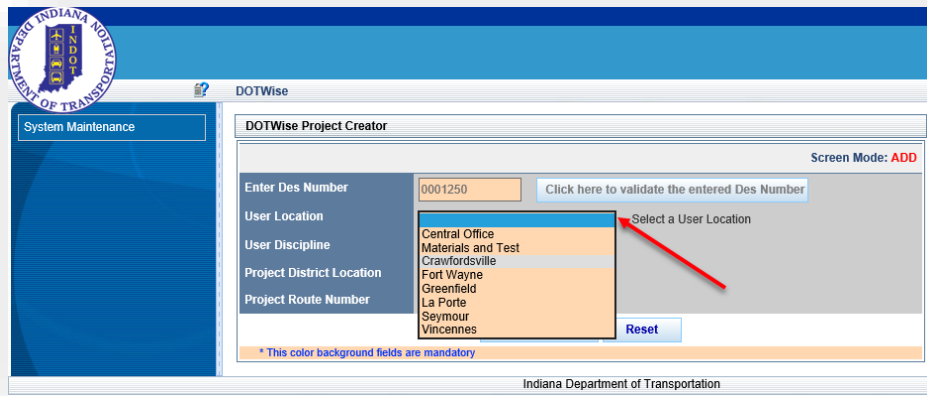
INDIANA DEPARTMENT OF TRANSPORTATION
INDOT

DOTWise

System Maintenance

DOTWise Project Creator

Screen Mode: ADD

Enter Des Number
0001250
Click here to validate the entered Des Number

User Location
Select a User Location

User Discipline

Project District Location

Project Route Number

Central Office
Materials and Test
Crawfordsville
Fort Wayne
Greenfield
La Porte
Seymour
Vincennes

Reset

* This color background fields are mandatory

Indiana Department of Transportation